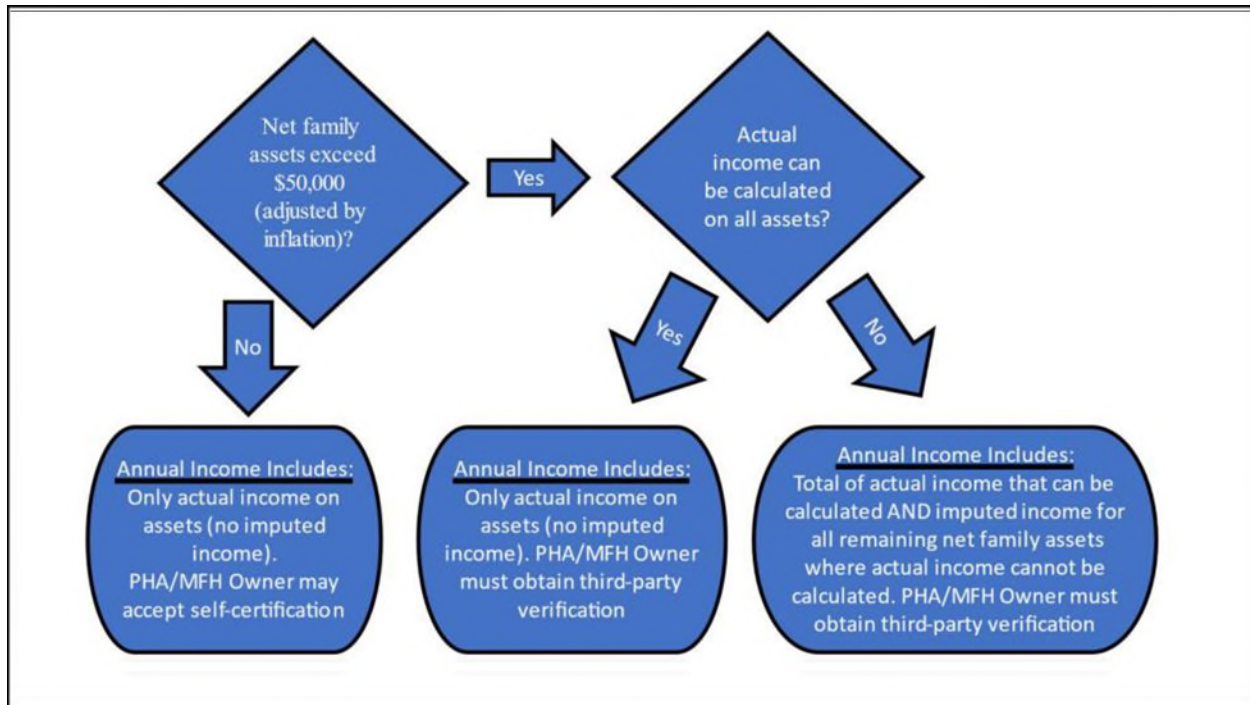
Net family assets exceed \$50,000 (adjusted by inflation)?

Yes

Actual income can be calculated on all assets?

No

Yes

No

Annual Income Includes:
Only actual income on assets (no imputed income).
PHA/MFH Owner may accept self-certification

Annual Income Includes:
Only actual income on assets (no imputed income). PHA/MFH Owner must obtain third-party verification

Annual Income Includes:
Total of actual income that can be calculated AND imputed income for all remaining net family assets where actual income cannot be calculated. PHA/MFH Owner must obtain third-party verification